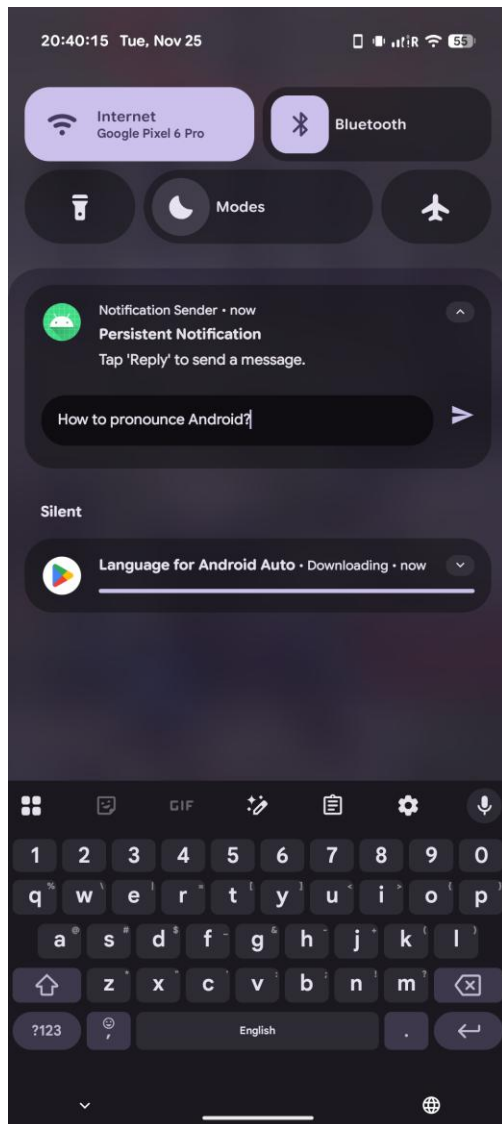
20:40:15 Tue, Nov 25

55

Internet
Google Pixel 6 Pro

Bluetooth

Modes

Notification Sender • now
Persistent Notification
Tap 'Reply' to send a message.

How to pronounce Android?

Silent

Language for Android Auto • Downloading • now

GIF

1 2 3 4 5 6 7 8 9 0
q w e r t y u i o p
a s d f g h j k l
z x c v b n m
?123 , English .